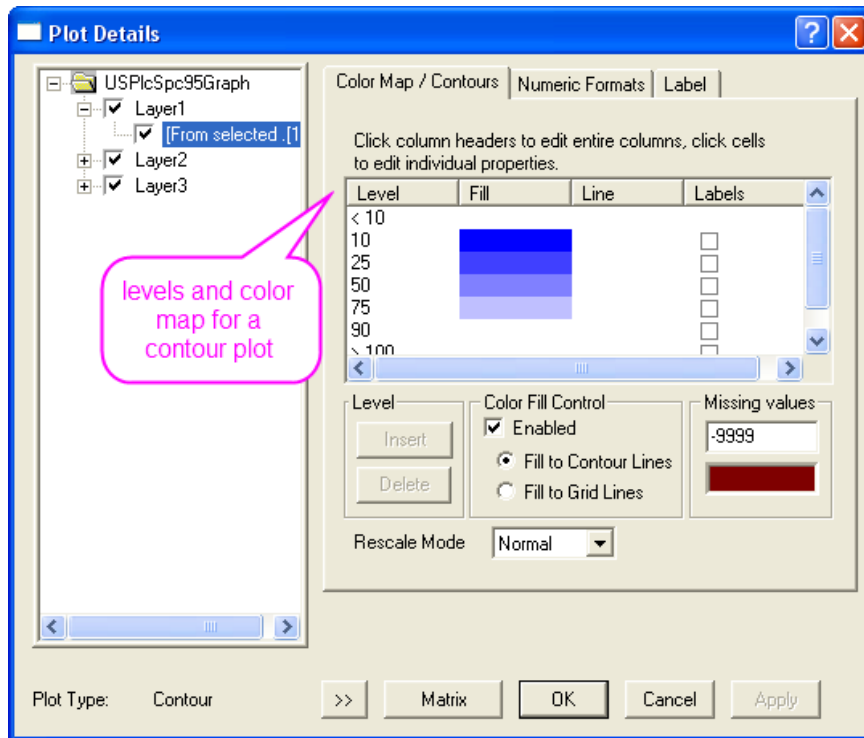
Plot Details

USPlcSpc95Graph
Layer1
[From selected .[1
Layer2
Layer3

Color Map / Contours | Numeric Formats | Label

Click column headers to edit entire columns, click cells to edit individual properties.

| Level | Fill | Line | Labels |
|---|---|---|---|
| < 10 | | | |
| 10 | | | |
| 25 | | | |
| 50 | | | |
| 75 | | | |
| 90 | | | |
| > 100 | | | |

levels and color map for a contour plot

Level
Insert
Delete

Color Fill Control
Enabled
Fill to Contour Lines
Fill to Grid Lines

Missing values
-9999

Rescale Mode Normal

Plot Type: Contour

>> Matrix OK Cancel Apply